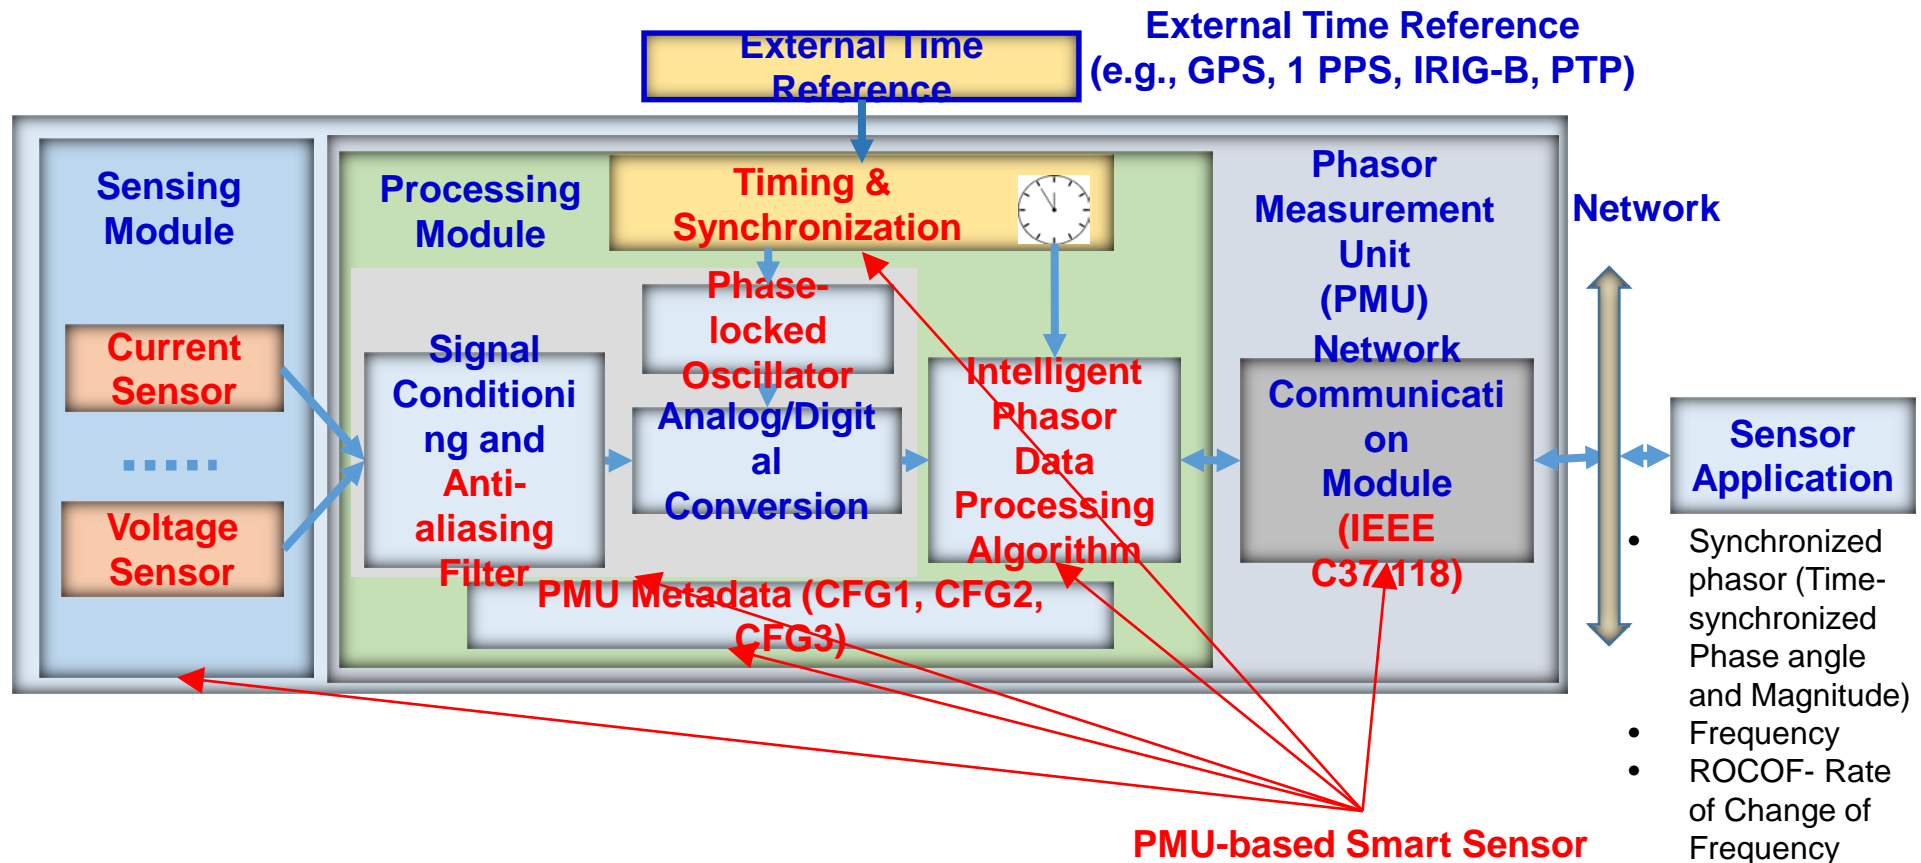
External Time Reference

External Time Reference (e.g., GPS, 1 PPS, IRIG-B, PTP)

Sensing Module

Current Sensor

......

Voltage Sensor

Processing Module

Timing & Synchronization

Phase-locked Oscillator

Signal Conditioning and Anti-aliasing Filter

Analog/Digital Conversion

Intelligent Phasor Data Processing Algorithm

PMU Metadata (CFG1, CFG2, CFG3)

Phasor Measurement Unit (PMU)

Network Communication Module (IEEE C37.118)

Network

Sensor Application

• Synchronized phasor (Time-synchronized Phase angle and Magnitude)
• Frequency
• ROCOF- Rate of Change of Frequency

PMU-based Smart Sensor